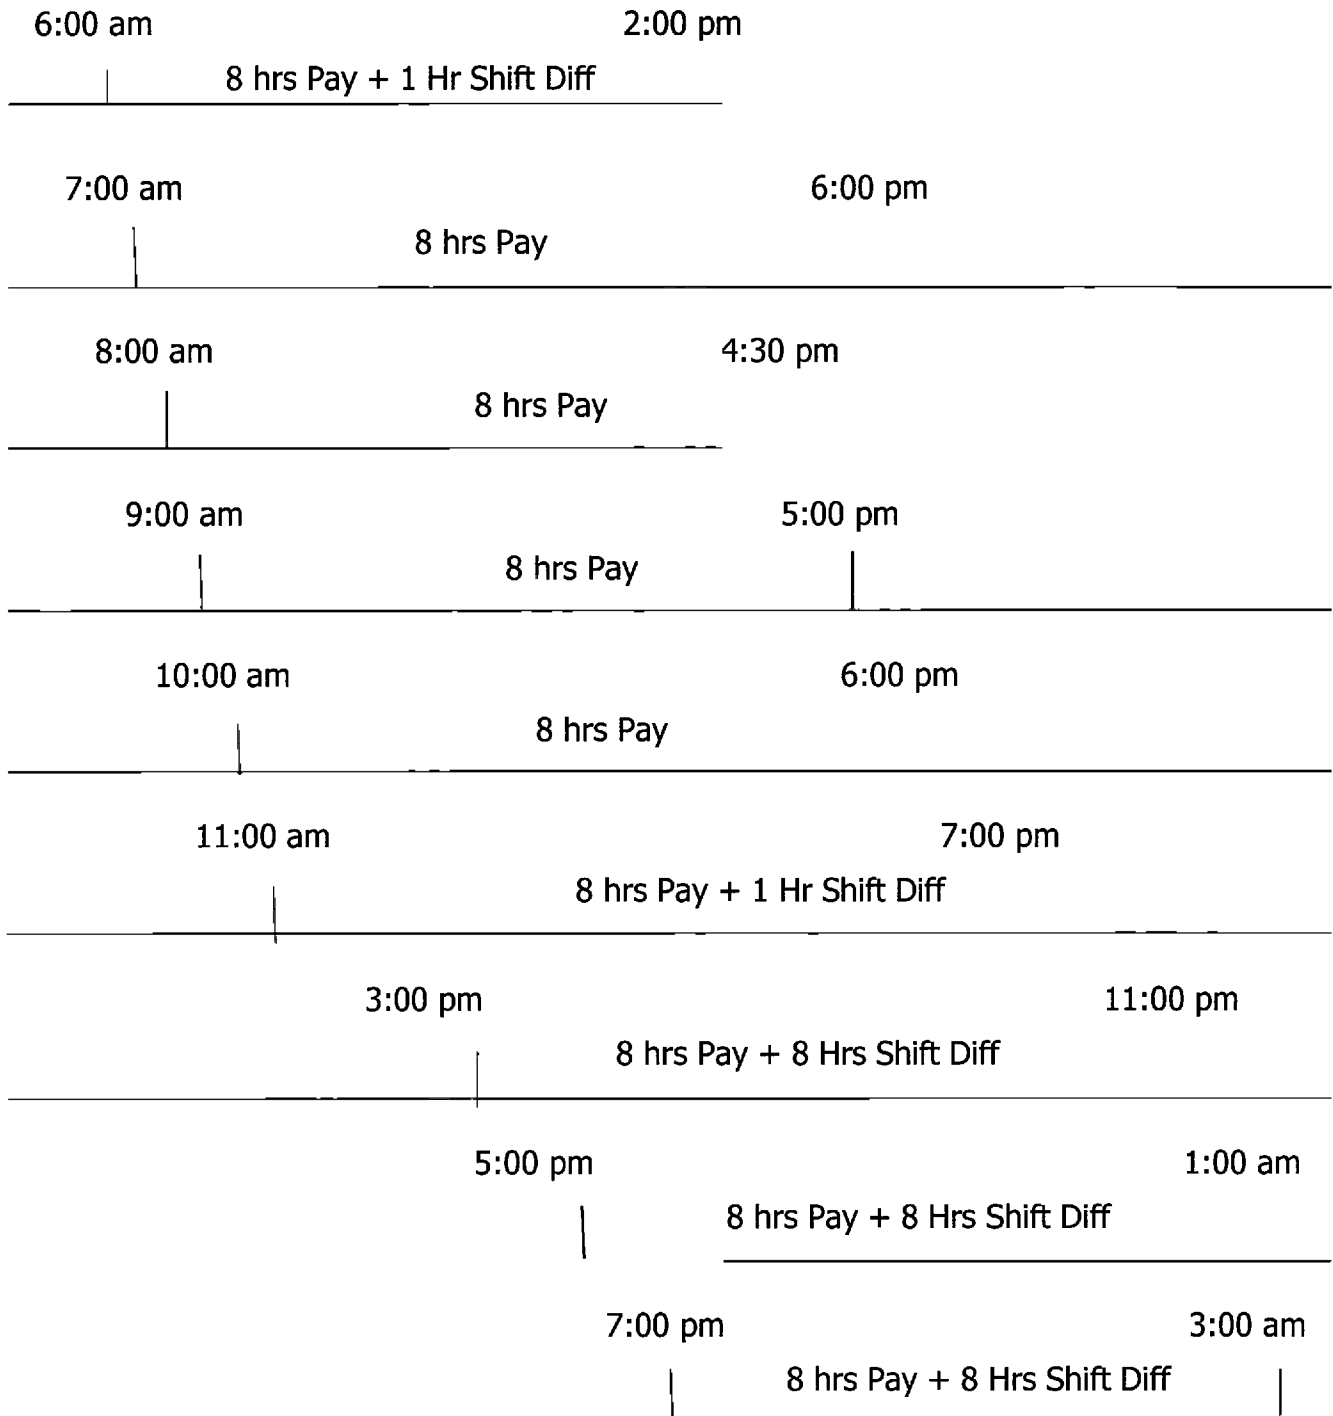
6:00 am 2:00 pm
8 hrs Pay + 1 Hr Shift Diff

7:00 am 6:00 pm
8 hrs Pay

8:00 am 4:30 pm
8 hrs Pay

9:00 am 5:00 pm
8 hrs Pay

10:00 am 6:00 pm
8 hrs Pay

11:00 am 7:00 pm
8 hrs Pay + 1 Hr Shift Diff

3:00 pm 11:00 pm
8 hrs Pay + 8 Hrs Shift Diff

5:00 pm 1:00 am
8 hrs Pay + 8 Hrs Shift Diff

7:00 pm 3:00 am
8 hrs Pay + 8 Hrs Shift Diff